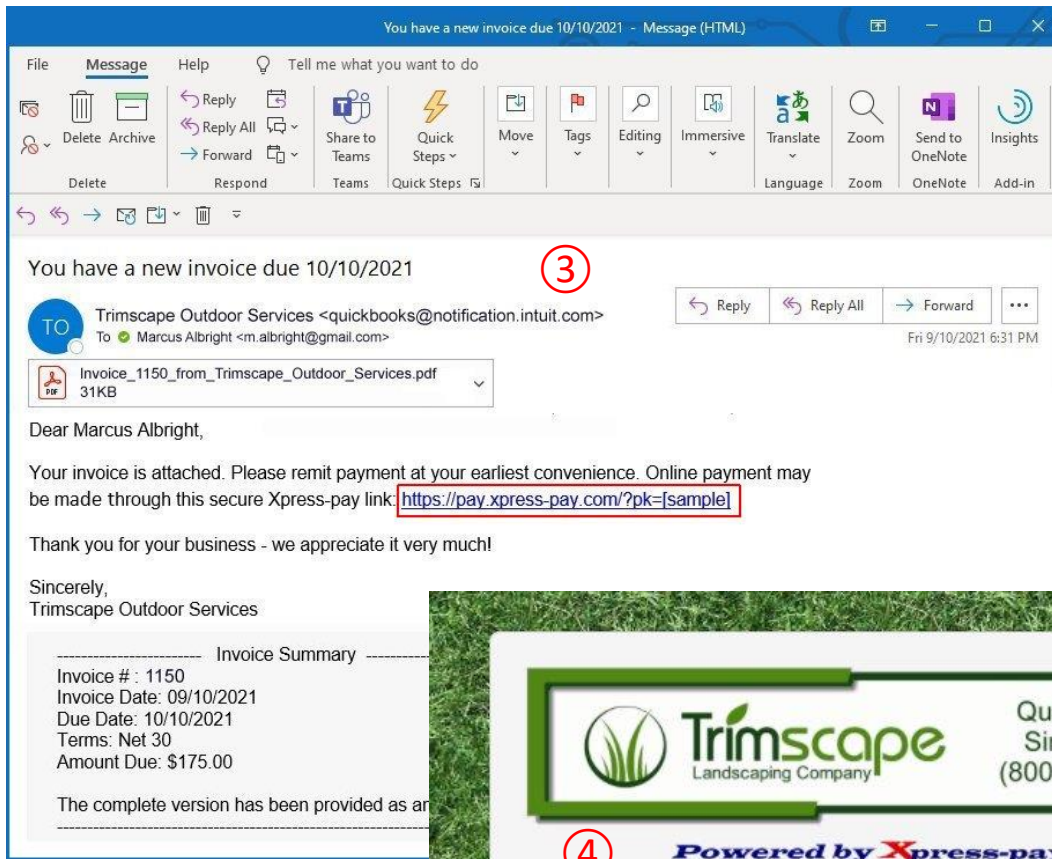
You have a new invoice due 10/10/2021 - Message (HTML)

File Message Help Tell me what you want to do

Delete Archive
Delete
Reply
Reply All
Forward
Respond
Share to Teams
Teams
Quick Steps
Quick Steps
Move
Tags
Editing
Immersive
Translate
Language
Zoom
Zoom
Send to OneNote
OneNote
Insights
Add-in

You have a new invoice due 10/10/2021

③

TO
Trimscape Outdoor Services <quickbooks@notification.intuit.com>
To Marcus Albright <m.albright@gmail.com>

Reply Reply All Forward ...

Fri 9/10/2021 6:31 PM

Invoice_1150_from_Trimscape_Outdoor_Services.pdf
31KB

Dear Marcus Albright,

Your invoice is attached. Please remit payment at your earliest convenience. Online payment may be made through this secure Xpress-pay link: https://pay.xpress-pay.com/?pk=[sample]

Thank you for your business - we appreciate it very much!

Sincerely,
Trimscape Outdoor Services

------------------------ Invoice Summary -----------
Invoice # : 1150
Invoice Date: 09/10/2021
Due Date: 10/10/2021
Terms: Net 30
Amount Due: $175.00

The complete version has been provided as an
------------------------------------------------------------

Trimscape
Landscaping Company

Qu
Si
(800

④

Powered by Xpress-pa